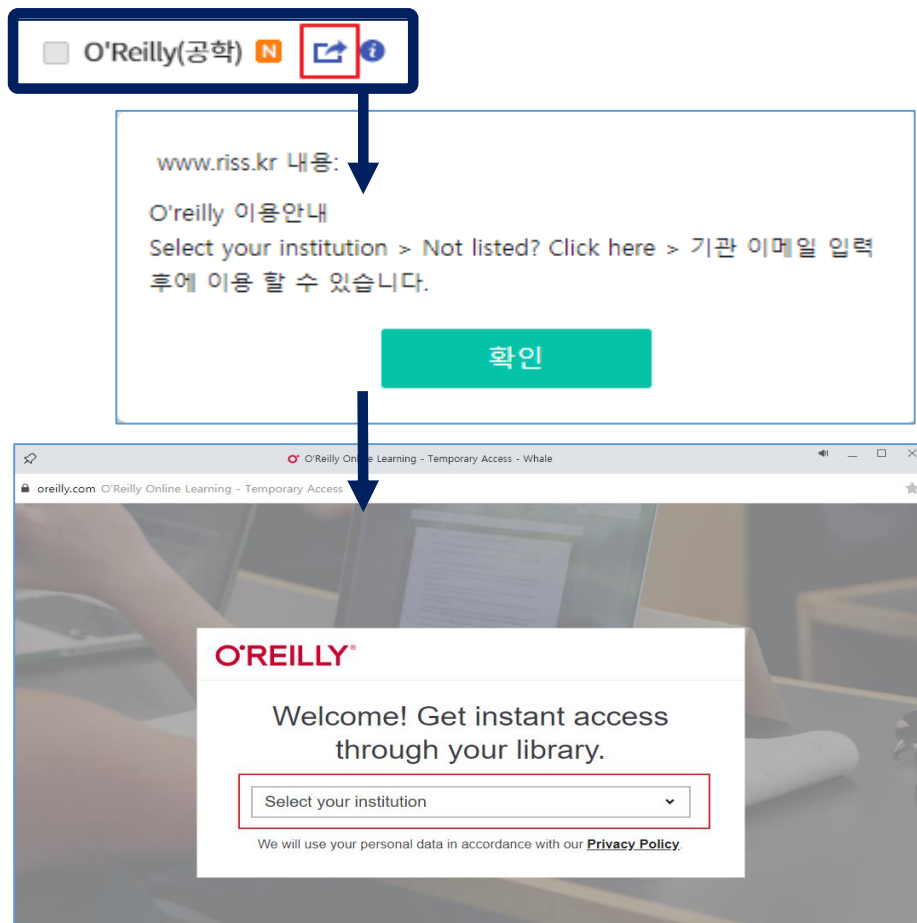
O'Reilly(공학) N

www.riss.kr 내용:

O'reilly 이용안내
Select your institution > Not listed? Click here > 기관 이메일 입력 후에 이용 할 수 있습니다.

확인

O'Reilly Online Learning - Temporary Access - Whale

oreilly.com O'Reilly Online Learning - Temporary Access

O'REILLY®

Welcome! Get instant access through your library.

Select your institution

We will use your personal data in accordance with our Privacy Policy.